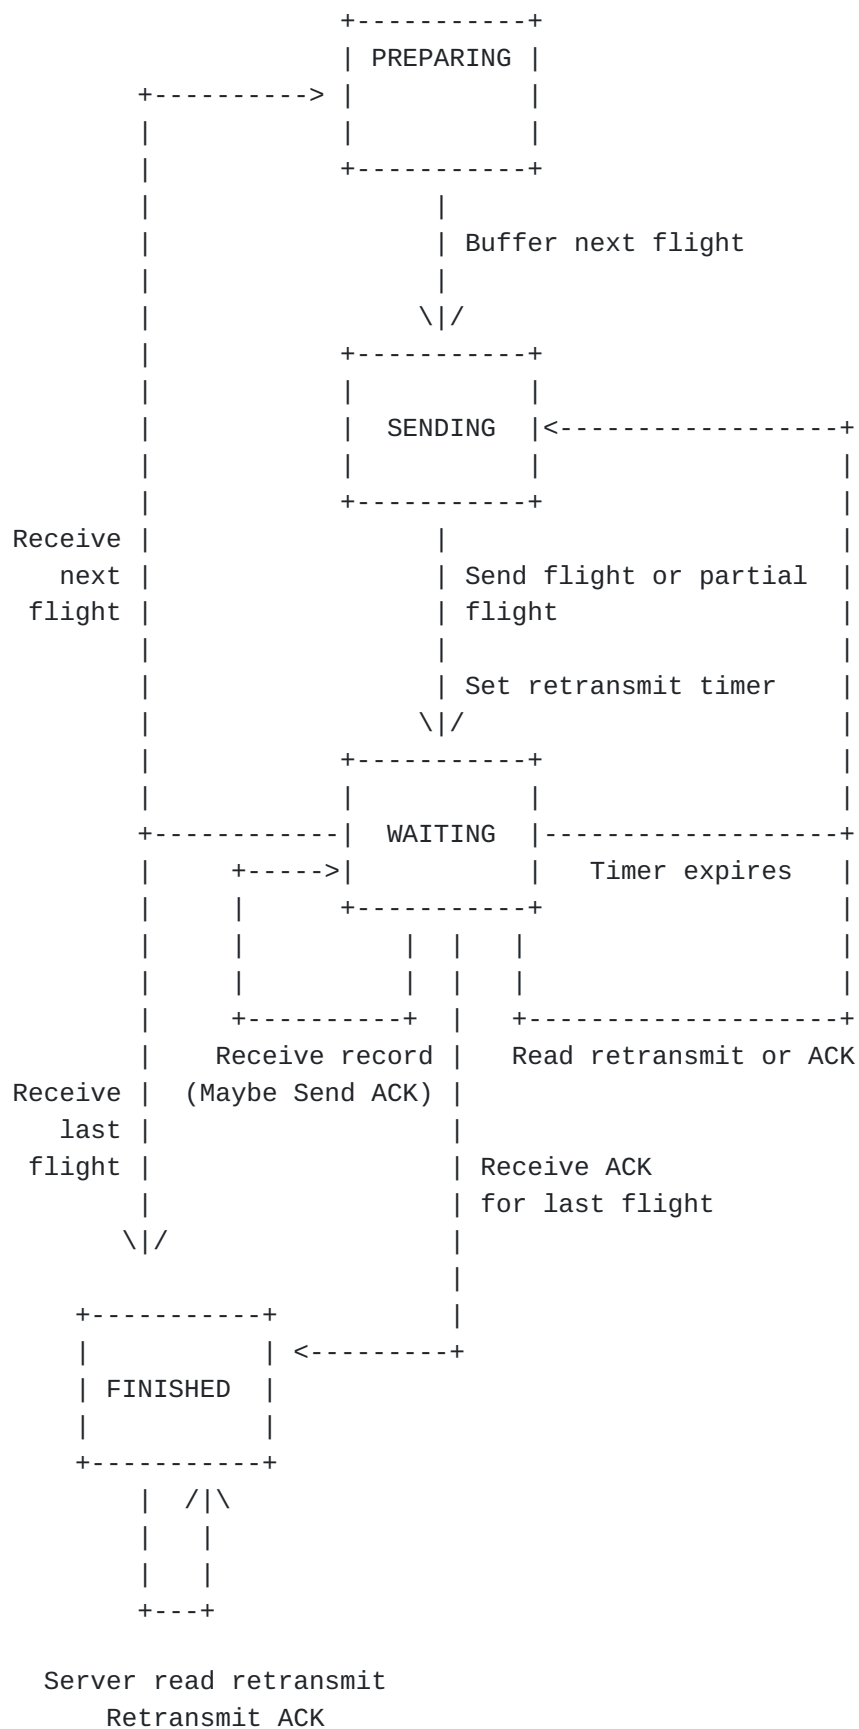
PREPARING

Buffer next flight

SENDING

Receive next flight

Send flight or partial flight

Set retransmit timer

WAITING

Timer expires

Receive record (Maybe Send ACK)

Read retransmit or ACK

Receive last flight

Receive ACK for last flight

FINISHED

Server read retransmit
Retransmit ACK